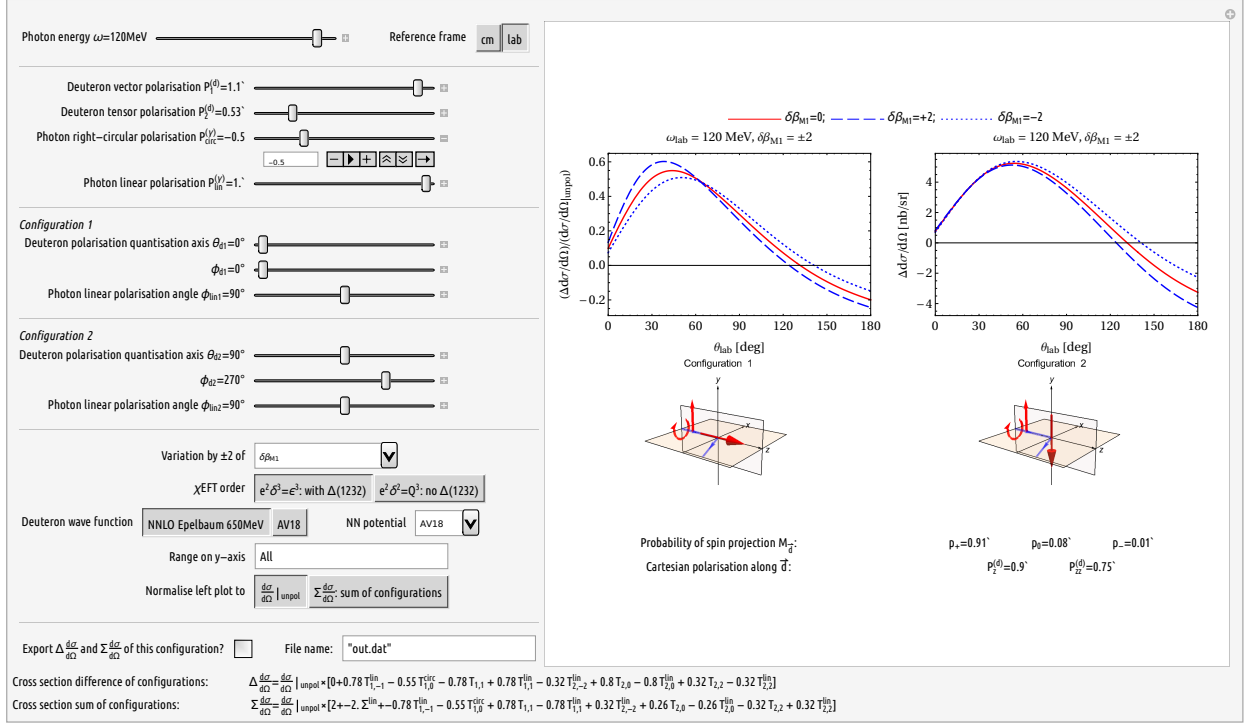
Photon energy $\omega$=120MeV

Reference frame cm lab

Deuteron vector polarisation $P_1^{(d)}$=1.1`

Deuteron tensor polarisation $P_2^{(d)}$=0.53`

Photon right−circular polarisation $P_{circ}^{(\gamma)}$=−0.5

−0.5

Photon linear polarisation $P_{lin}^{(\gamma)}$=1.`

Configuration 1

Deuteron polarisation quantisation axis $\theta_{d1}$=0°

$\phi_{d1}$=0°

Photon linear polarisation angle $\phi_{lin1}$=90°

Configuration 2

Deuteron polarisation quantisation axis $\theta_{d2}$=90°

$\phi_{d2}$=270°

Photon linear polarisation angle $\phi_{lin2}$=90°

Variation by ±2 of $\delta\beta_{M1}$

$\chi$EFT order $e^2\delta^3=\epsilon^3$: with $\Delta$(1232) $e^2\delta^2=Q^3$: no $\Delta$(1232)

Deuteron wave function NNLO Epelbaum 650MeV AV18

NN potential AV18

Range on y−axis All

Normalise left plot to $\frac{d\sigma}{d\Omega}|_{unpol}$ $\Sigma\frac{d\sigma}{d\Omega}$: sum of configurations

Export $\Delta\frac{d\sigma}{d\Omega}$ and $\Sigma\frac{d\sigma}{d\Omega}$ of this configuration?

File name: "out.dat"

$\delta\beta_{M1}$=0; $\delta\beta_{M1}$=+2; $\delta\beta_{M1}$=−2

$\omega_{lab}$ = 120 MeV, $\delta\beta_{M1}$ = ±2

$\omega_{lab}$ = 120 MeV, $\delta\beta_{M1}$ = ±2

$(\Delta d\sigma/d\Omega)/(d\sigma/d\Omega)_{unpol}$

0.6
0.4
0.2
0.0
−0.2

0 30 60 90 120 150 180

$\theta_{lab}$ [deg]

$\Delta d\sigma/d\Omega$ [nb/sr]

4
2
0
−2
−4

0 30 60 90 120 150 180

$\theta_{lab}$ [deg]

Configuration 1

y
x
z

Configuration 2

y
x
z

Probability of spin projection $M_{\vec{d}}$:

$p_+$=0.91` $p_0$=0.08` $p_-$=0.01`

Cartesian polarisation along $\vec{d}$:

$P_z^{(d)}$=0.9` $P_{zz}^{(d)}$=0.75`

Cross section difference of configurations: $\Delta\frac{d\sigma}{d\Omega}=\frac{d\sigma}{d\Omega}|_{unpol}\times[0+0.78\,T_{1,-1}^{lin}-0.55\,T_{1,0}^{circ}-0.78\,T_{1,1}+0.78\,T_{1,1}^{lin}-0.32\,T_{2,-2}^{lin}+0.8\,T_{2,0}-0.8\,T_{2,0}^{lin}+0.32\,T_{2,2}-0.32\,T_{2,2}^{lin}]$

Cross section sum of configurations: $\Sigma\frac{d\sigma}{d\Omega}=\frac{d\sigma}{d\Omega}|_{unpol}\times[2+-2.\,\Sigma^{lin}+-0.78\,T_{1,-1}^{lin}-0.55\,T_{1,0}^{circ}+0.78\,T_{1,1}-0.78\,T_{1,1}^{lin}+0.32\,T_{2,-2}^{lin}+0.26\,T_{2,0}-0.26\,T_{2,0}^{lin}-0.32\,T_{2,2}+0.32\,T_{2,2}^{lin}]$